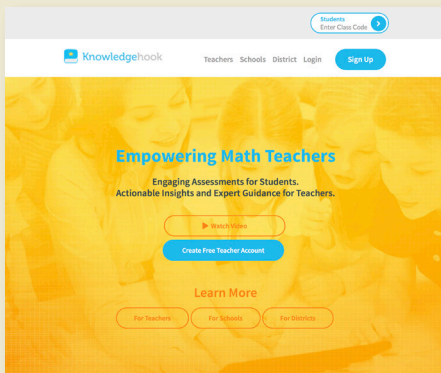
Students
Enter Class Code

Knowledgehook

Teachers Schools District Login Sign Up

Empowering Math Teachers

Engaging Assessments for Students.
Actionable Insights and Expert Guidance for Teachers.

Watch Video

Create Free Teacher Account

Learn More

For Teachers For Schools For Districts